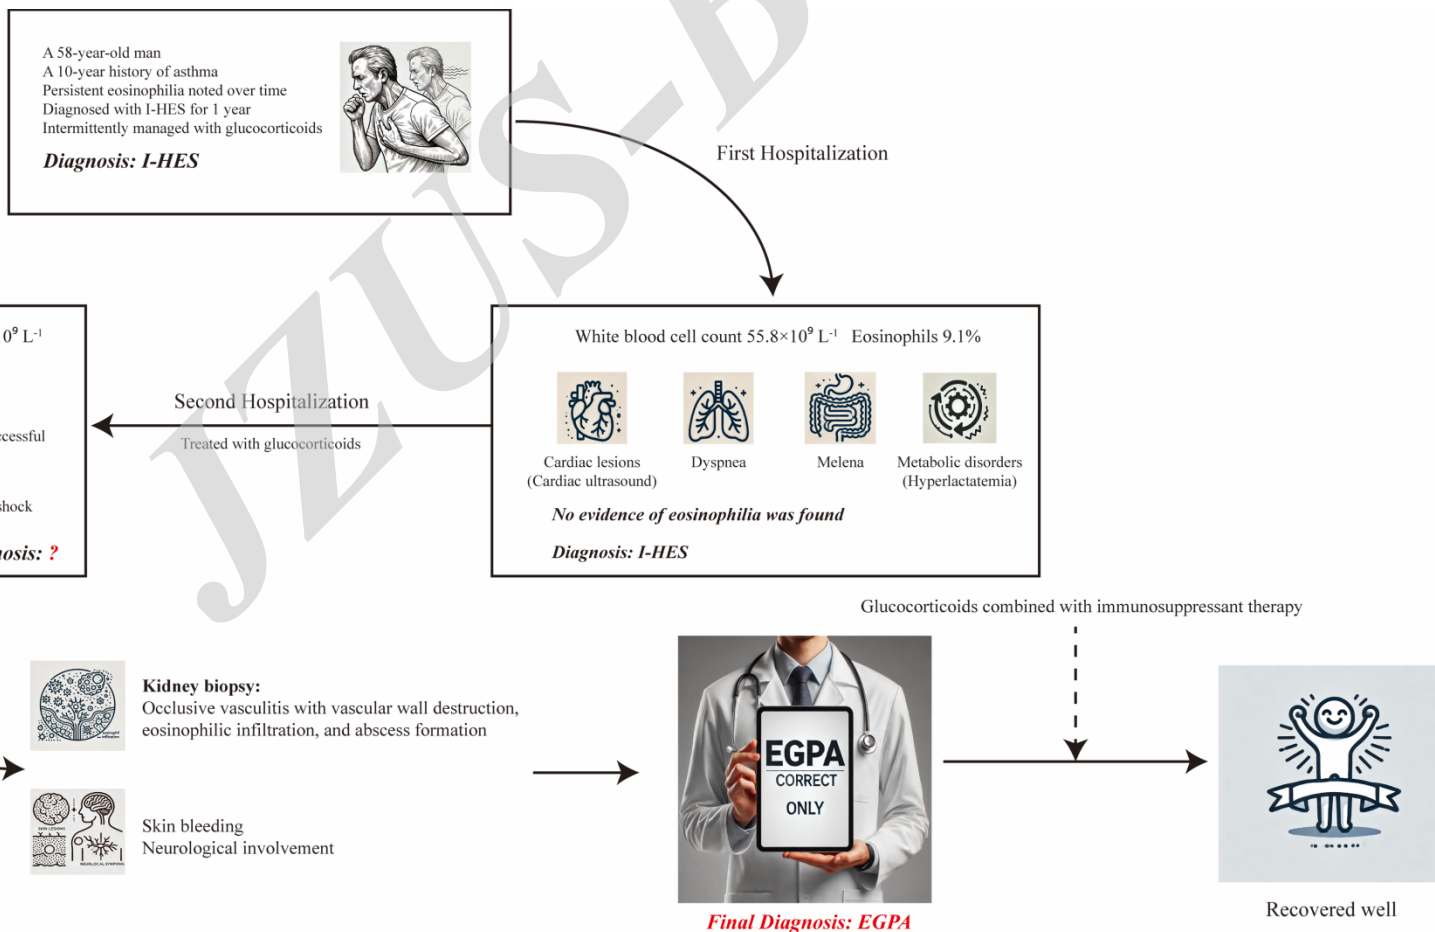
A 58-year-old man
A 10-year history of asthma
Persistent eosinophilia noted over time
Diagnosed with I-HES for 1 year
Intermittently managed with glucocorticoids

Diagnosis: I-HES

JZUS-B

First Hospitalization

$0^9$ L$^{-1}$

ccessful

shock

osis: ?

Second Hospitalization

Treated with glucocorticoids

White blood cell count 55.8×$10^9$ L$^{-1}$ Eosinophils 9.1%

Cardiac lesions (Cardiac ultrasound)

Dyspnea

Melena

Metabolic disorders (Hyperlactatemia)

No evidence of eosinophilia was found

Diagnosis: I-HES

Glucocorticoids combined with immunosuppressant therapy

Kidney biopsy:
Occlusive vasculitis with vascular wall destruction, eosinophilic infiltration, and abscess formation

Skin bleeding
Neurological involvement

EGPA
CORRECT
ONLY

Final Diagnosis: EGPA

Recovered well